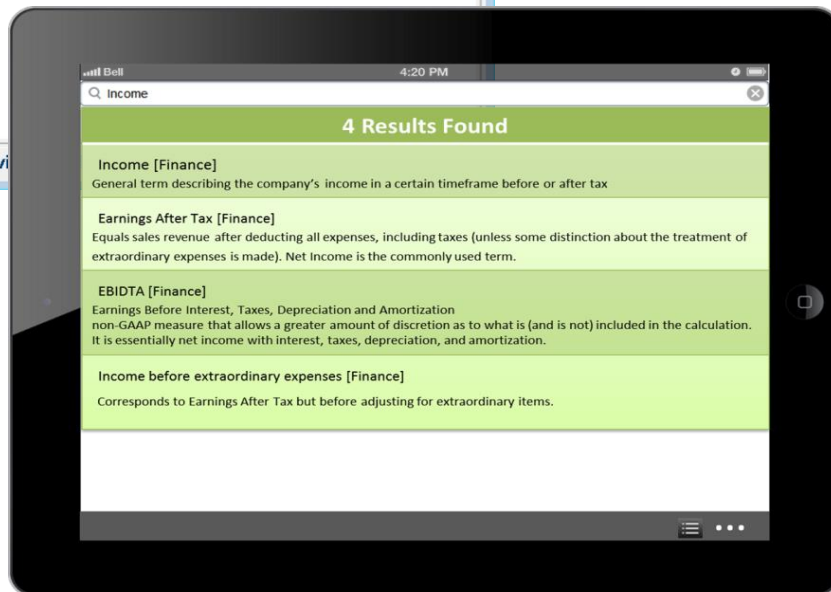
Bell 4:20 PM

Income

4 Results Found

Income [Finance]
General term describing the company's income in a certain timeframe before or after tax

Earnings After Tax [Finance]
Equals sales revenue after deducting all expenses, including taxes (unless some distinction about the treatment of extraordinary expenses is made). Net Income is the commonly used term.

EBIDTA [Finance]
Earnings Before Interest, Taxes, Depreciation and Amortization
non-GAAP measure that allows a greater amount of discretion as to what is (and is not) included in the calculation. It is essentially net income with interest, taxes, depreciation, and amortization.

Income before extraordinary expenses [Finance]
Corresponds to Earnings After Tax but before adjusting for extraordinary items.